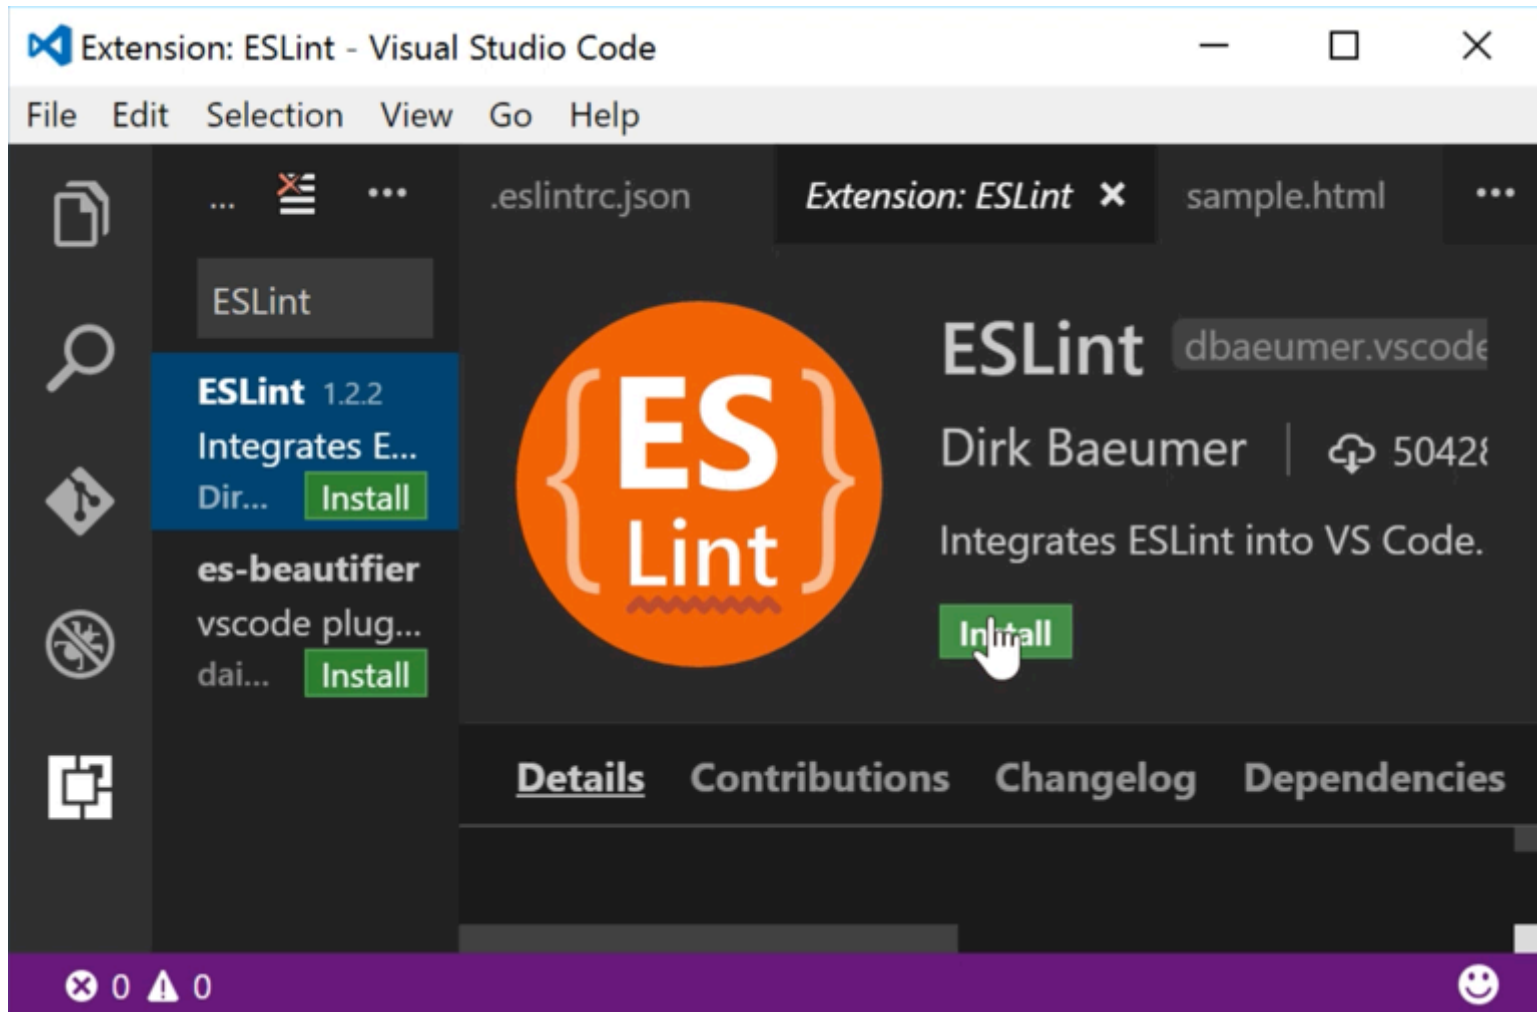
Extension: ESLint - Visual Studio Code

File Edit Selection View Go Help

... ...

.eslintrc.json Extension: ESLint × sample.html ...

ESLint

ESLint 1.2.2
Integrates E...
Dir... Install

es-beautifier
vscode plug...
dai... Install

{ES Lint}

ESLint dbaeumer.vscode

Dirk Baeumer | 5042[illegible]

Integrates ESLint into VS Code.

Install

Details Contributions Changelog Dependencies

0 0